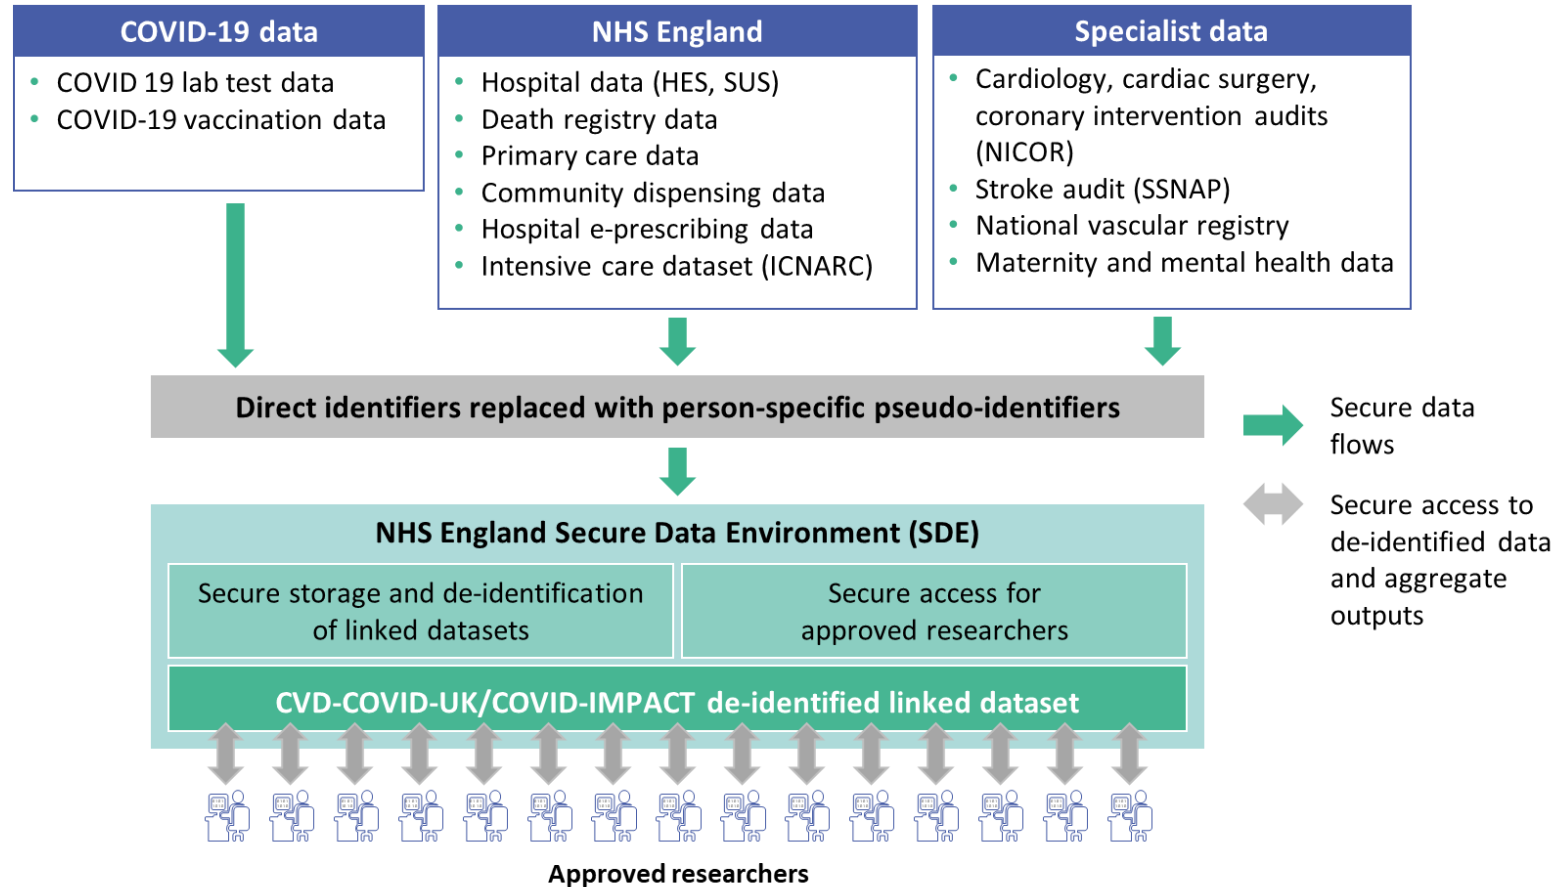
COVID-19 data
- COVID 19 lab test data
- COVID-19 vaccination data

NHS England
- Hospital data (HES, SUS)
- Death registry data
- Primary care data
- Community dispensing data
- Hospital e-prescribing data
- Intensive care dataset (ICNARC)

Specialist data
- Cardiology, cardiac surgery, coronary intervention audits (NICOR)
- Stroke audit (SSNAP)
- National vascular registry
- Maternity and mental health data

Direct identifiers replaced with person-specific pseudo-identifiers

Secure data flows

Secure access to de-identified data and aggregate outputs

NHS England Secure Data Environment (SDE)

Secure storage and de-identification of linked datasets

Secure access for approved researchers

CVD-COVID-UK/COVID-IMPACT de-identified linked dataset

Approved researchers